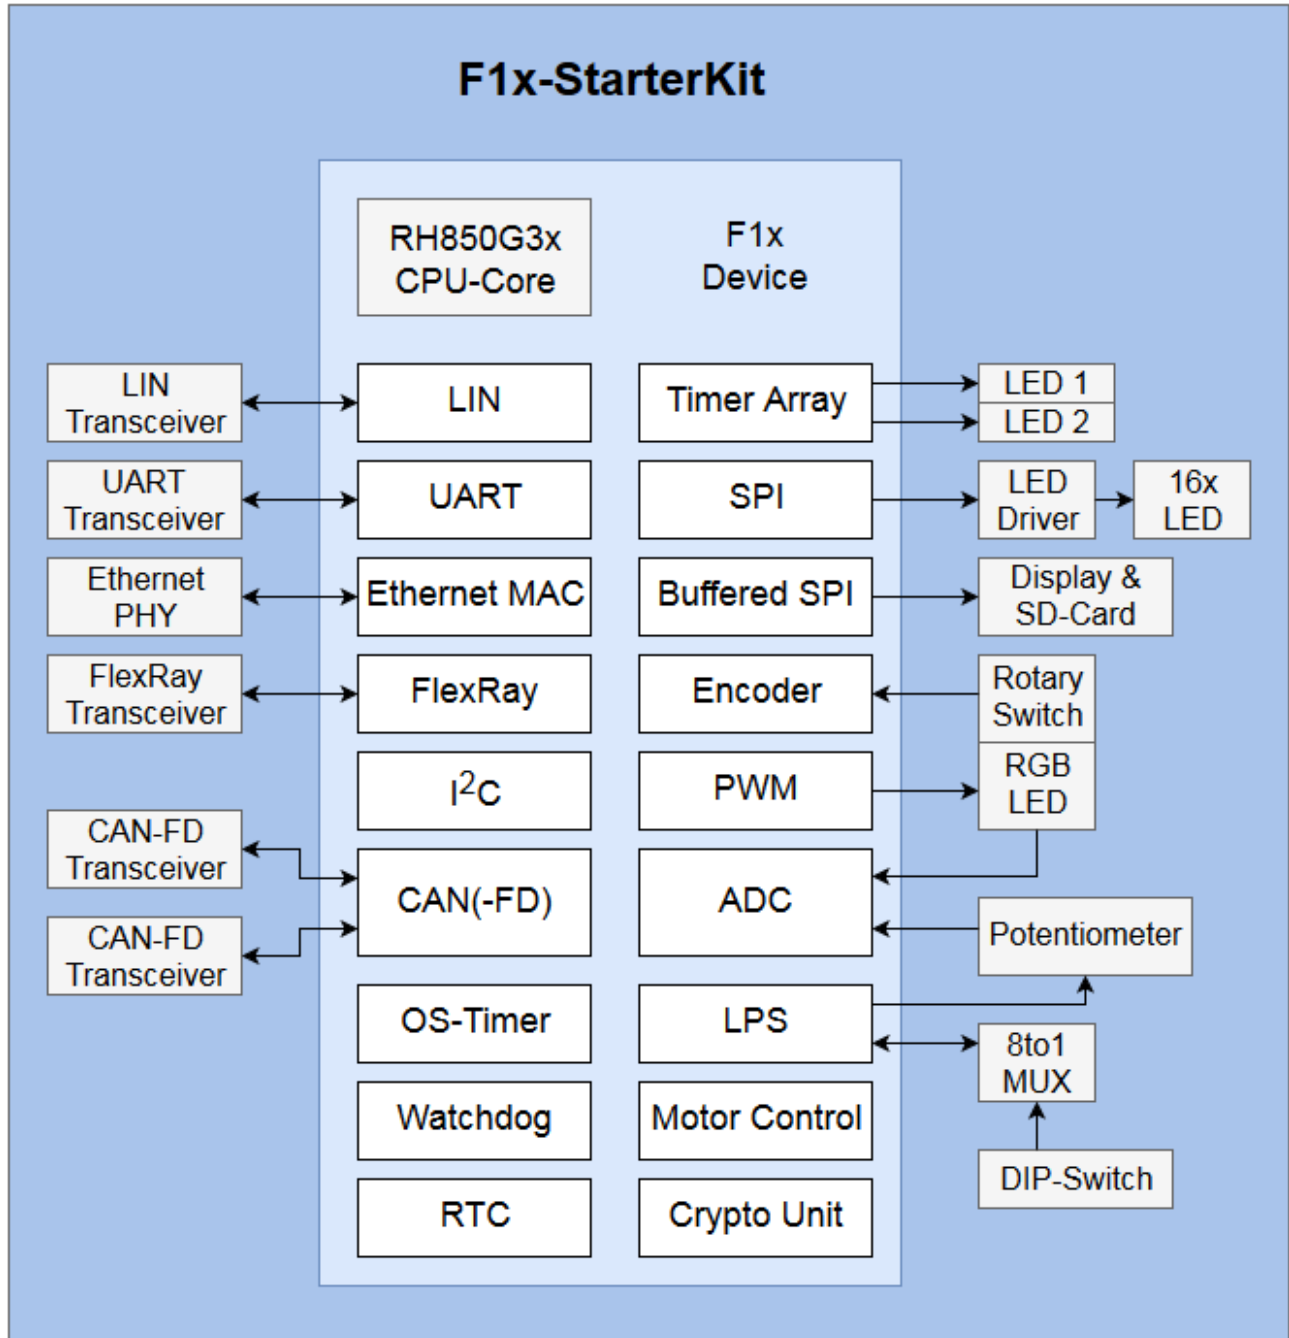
F1x-StarterKit

RH850G3x CPU-Core

F1x Device

LIN Transceiver

LIN

Timer Array

LED 1

LED 2

UART Transceiver

UART

SPI

LED Driver

16x LED

Ethernet PHY

Ethernet MAC

Buffered SPI

Display & SD-Card

FlexRay Transceiver

FlexRay

Encoder

Rotary Switch

$I^2C$

PWM

RGB LED

CAN-FD Transceiver

CAN(-FD)

ADC

CAN-FD Transceiver

Potentiometer

OS-Timer

LPS

8to1 MUX

Watchdog

Motor Control

DIP-Switch

RTC

Crypto Unit